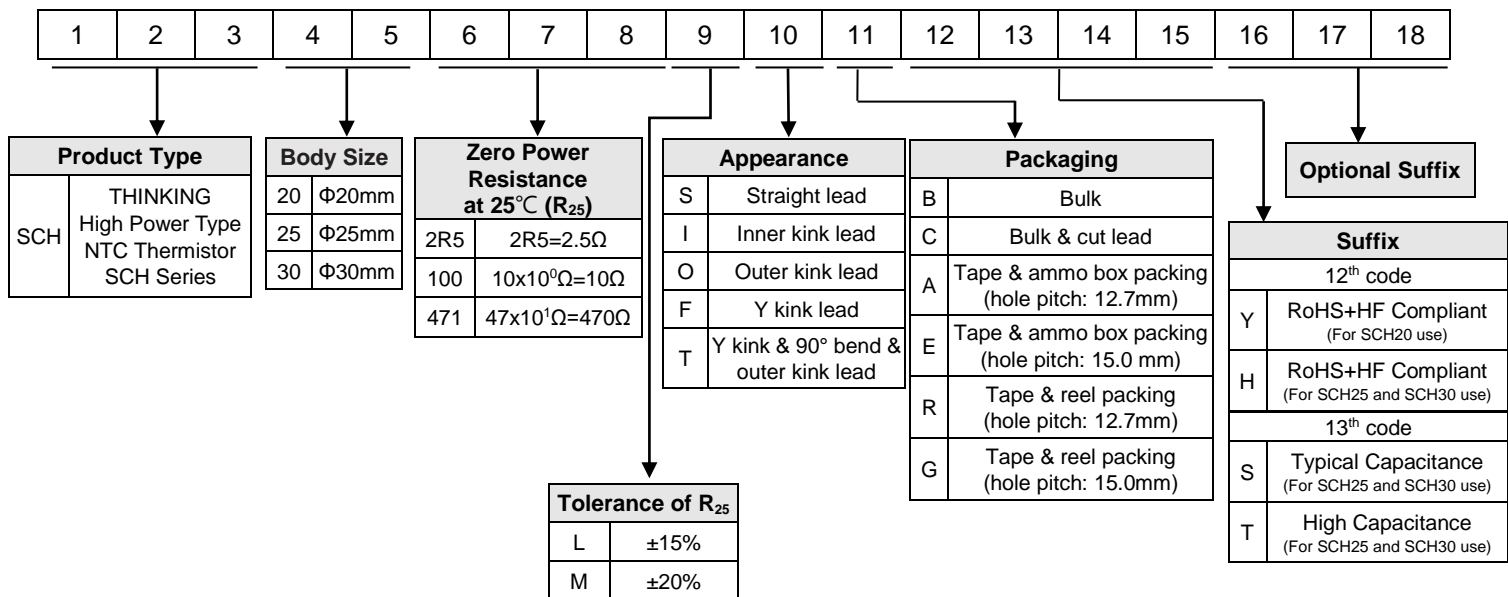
| 1 | 2 | 3 | 4 | 5 | 6 | 7 | 8 | 9 | 10 | 11 | 12 | 13 | 14 | 15 | 16 | 17 | 18 |
|---|---|---|---|---|---|---|---|---|---|---|---|---|---|---|---|---|---|

| Product Type | |
|---|---|
| SCH | THINKING High Power Type NTC Thermistor SCH Series |

| Body Size | |
|---|---|
| 20 | Φ20mm |
| 25 | Φ25mm |
| 30 | Φ30mm |

| Zero Power Resistance at 25℃ ($R_{25}$) | |
|---|---|
| 2R5 | 2R5=2.5Ω |
| 100 | $10x10^0$Ω=10Ω |
| 471 | $47x10^1$Ω=470Ω |

| Appearance | |
|---|---|
| S | Straight lead |
| I | Inner kink lead |
| O | Outer kink lead |
| F | Y kink lead |
| T | Y kink & 90° bend & outer kink lead |

| Packaging | |
|---|---|
| B | Bulk |
| C | Bulk & cut lead |
| A | Tape & ammo box packing (hole pitch: 12.7mm) |
| E | Tape & ammo box packing (hole pitch: 15.0 mm) |
| R | Tape & reel packing (hole pitch: 12.7mm) |
| G | Tape & reel packing (hole pitch: 15.0mm) |

Optional Suffix

| Suffix | |
|---|---|
| $12^{th}$ code | |
| Y | RoHS+HF Compliant (For SCH20 use) |
| H | RoHS+HF Compliant (For SCH25 and SCH30 use) |
| $13^{th}$ code | |
| S | Typical Capacitance (For SCH25 and SCH30 use) |
| T | High Capacitance (For SCH25 and SCH30 use) |

| Tolerance of $R_{25}$ | |
|---|---|
| L | ±15% |
| M | ±20% |